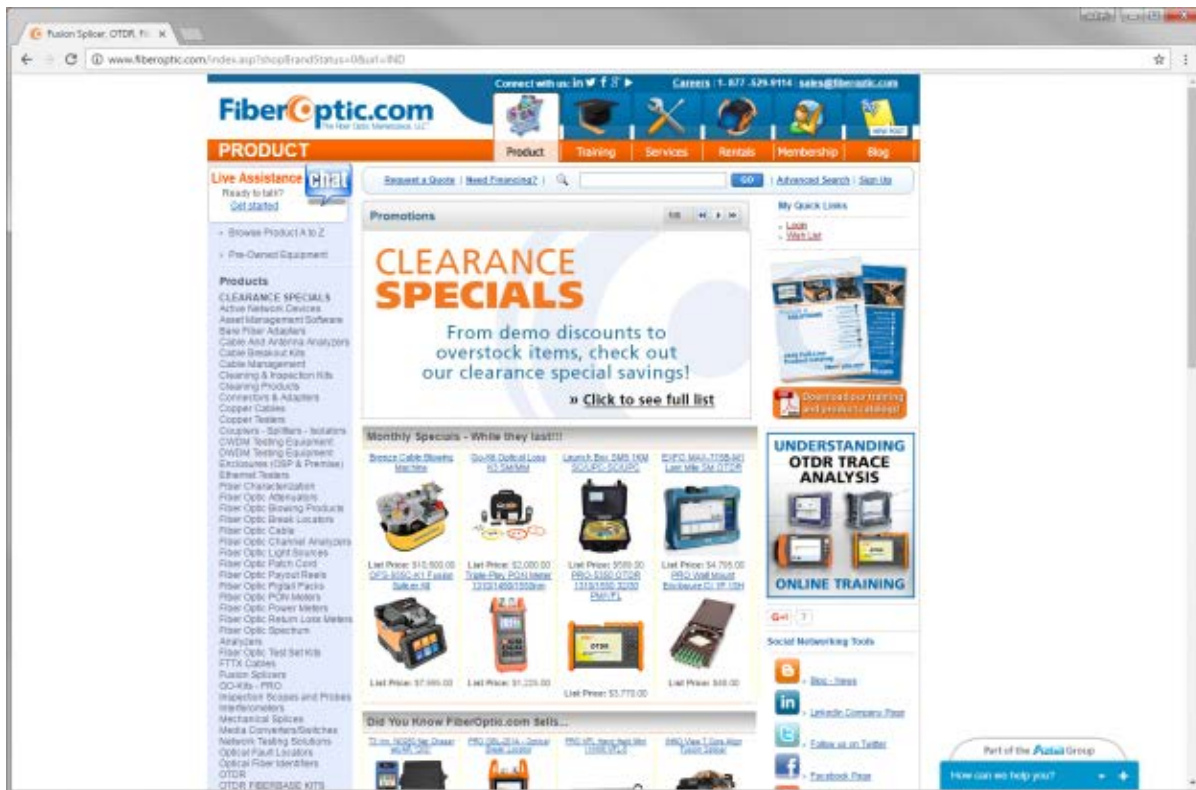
Fusion Splicer, OTDR, Fi ×

www.fiberoptic.com/index.asp?shopBrandStatus=0&url=IND

Connect with us: Careers | 1-877-529-9114 | sales@fiberoptic.com

FiberOptic.com
The Fiber Optic Marketplace, LLC

PRODUCT

Product | Training | Services | Rentals | Membership | Blog

Live Assistance
Ready to talk?
Get started
Chat

Request a Quote | Need Financing? | GO | Advanced Search | Sign Up

Browse Product A to Z

Pre-Owned Equipment

Products
CLEARANCE SPECIALS
Active Network Devices
Asset Management Software
Bare Fiber Adapters
Cable And Antenna Analyzers
Cable Breakout Kits
Cable Management
Cleaning & Inspection Kits
Cleaning Products
Connectors & Adapters
Copper Cables
Copper Testers
Couplers - Splitters - Isolators
CWDM Testing Equipment
DWDM Testing Equipment
Enclosures (OSP & Premise)
Ethernet Testers
Fiber Characterization
Fiber Optic Attenuators
Fiber Optic Blowing Products
Fiber Optic Break Locators
Fiber Optic Cable
Fiber Optic Channel Analyzers
Fiber Optic Light Sources
Fiber Optic Patch Cord
Fiber Optic Payout Reels
Fiber Optic Pigtail Packs
Fiber Optic PON Meters
Fiber Optic Power Meters
Fiber Optic Return Loss Meters
Fiber Optic Spectrum Analyzers
Fiber Optic Test Set Kits
FTTX Cables
Fusion Splicers
GO-Kits - PRO
Inspection Scopes and Probes
Interferometers
Mechanical Splices
Media Converters/Switches
Network Testing Solutions
Optical Fault Locators
Optical Fiber Identifiers
OTDR
OTDR FIBERBASE KITS

Promotions

CLEARANCE SPECIALS
From demo discounts to overstock items, check out our clearance special savings!
» Click to see full list

Monthly Specials - While they last!!!

Breeze Cable Blowing Machine
Go-Kit Optical Loss Kit SM/MM
Launch Box SMS 1KM SC/UPC-SC/UPC
EXFO MAX-715B-M1 Last Mile SM OTDR

List Price: $10,500.00
OFS-S05C-K1 Fusion Splicer Kit
List Price: $2,000.00
Triple-Play PON Meter 1310/1490/1550nm
List Price: $599.00
PRO-S160 OTDR 1310/1550 32/30 PM/VFL
List Price: $4,795.00
PRO Wall Mount Enclosure Ct 1P 16H

List Price: $7,995.00
List Price: $1,225.00
List Price: $3,770.00
List Price: $48.00

Did You Know FiberOptic.com Sells...

My Quick Links
Login
Wish List

Download our training and products catalogs!

UNDERSTANDING OTDR TRACE ANALYSIS
ONLINE TRAINING

Social Networking Tools
Blog - News
LinkedIn Company Page
Follow us on Twitter
Facebook Page

Part of the Group
How can we help you?